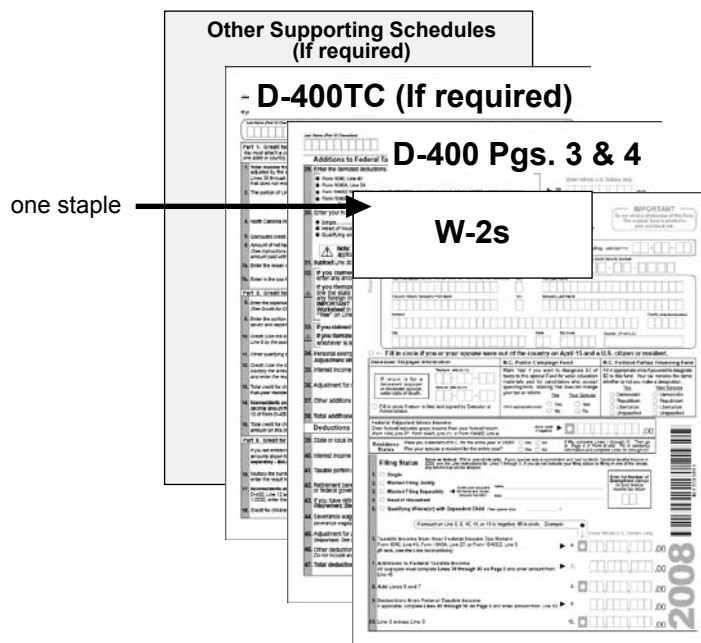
Other Supporting Schedules (If required)

D-400TC (If required)

D-400 Pgs. 3 & 4

one staple

W-2s

Additions to Federal Taxable Income

Deductions

IMPORTANT

Fill in circle if you or your spouse were out of the country on April 15 and a U.S. citizen or resident.

Filing Status

1. Single
2. Married Filing Jointly
3. Married Filing Separately
4. Head of Household
5. Qualifying Widow(er) with Dependent Child

2008